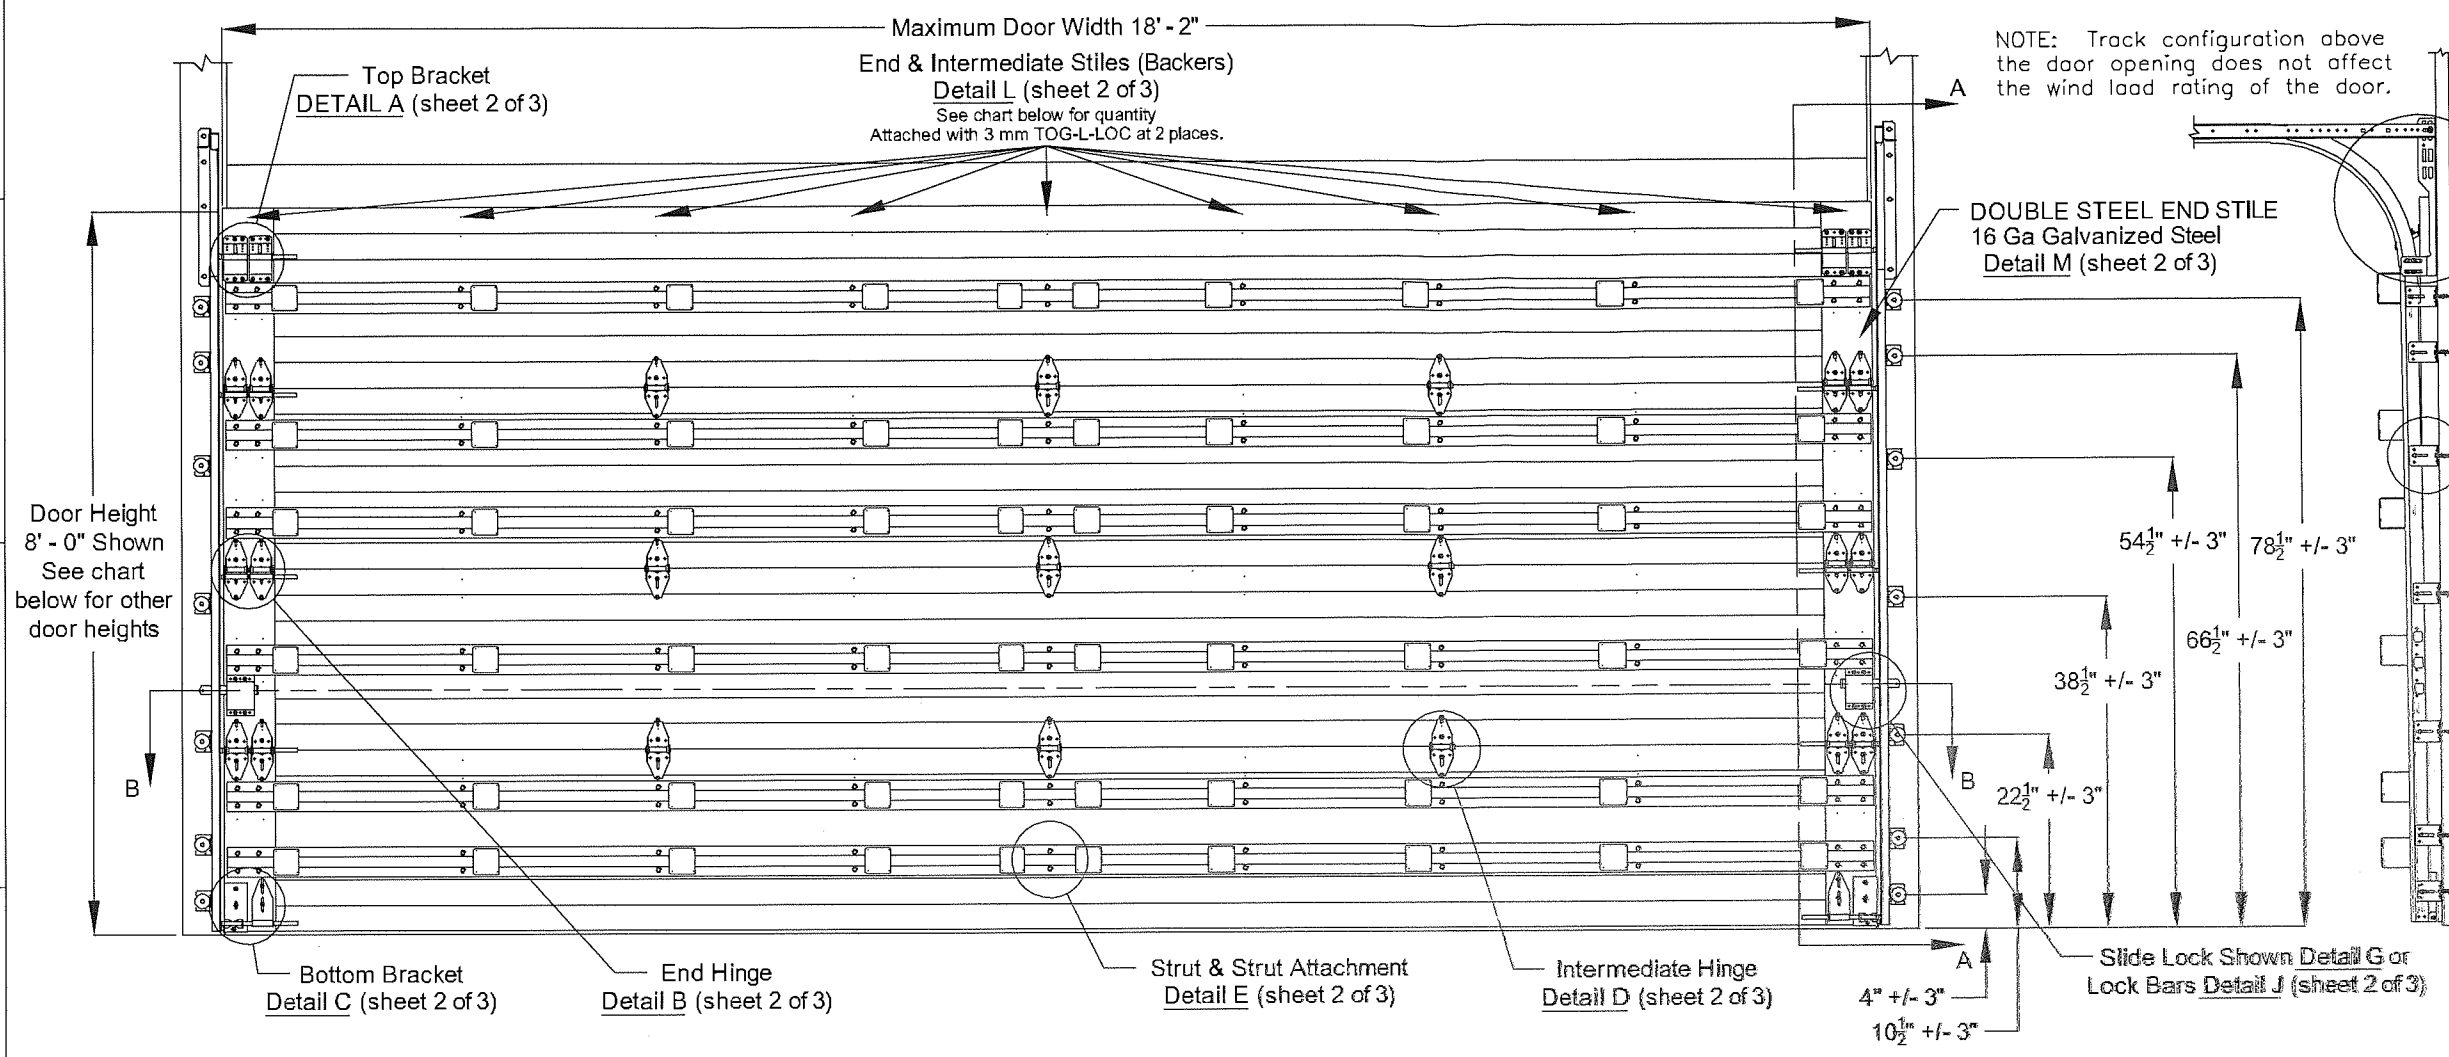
Maximum Door Width 18' - 2"

End & Intermediate Stiles (Backers)
Detail L (sheet 2 of 3)
See chart below for quantity
Attached with 3 mm TOG-L-LOC at 2 places.

Top Bracket
DETAIL A (sheet 2 of 3)

NOTE: Track configuration above the door opening does not affect the wind load rating of the door.

A

DOUBLE STEEL END STILE
16 Ga Galvanized Steel
Detail M (sheet 2 of 3)

Door Height
8' - 0" Shown
See chart
below for other
door heights

B

$54\frac{1}{2}$" +/- 3"

$78\frac{1}{2}$" +/- 3"

$66\frac{1}{2}$" +/- 3"

$38\frac{1}{2}$" +/- 3"

B

$22\frac{1}{2}$" +/- 3"

A

Bottom Bracket
Detail C (sheet 2 of 3)

End Hinge
Detail B (sheet 2 of 3)

Strut & Strut Attachment
Detail E (sheet 2 of 3)

Intermediate Hinge
Detail D (sheet 2 of 3)

4" +/- 3"

$10\frac{1}{2}$" +/- 3"

Slide Lock Shown Detail G or
Lock Bars Detail J (sheet 2 of 3)